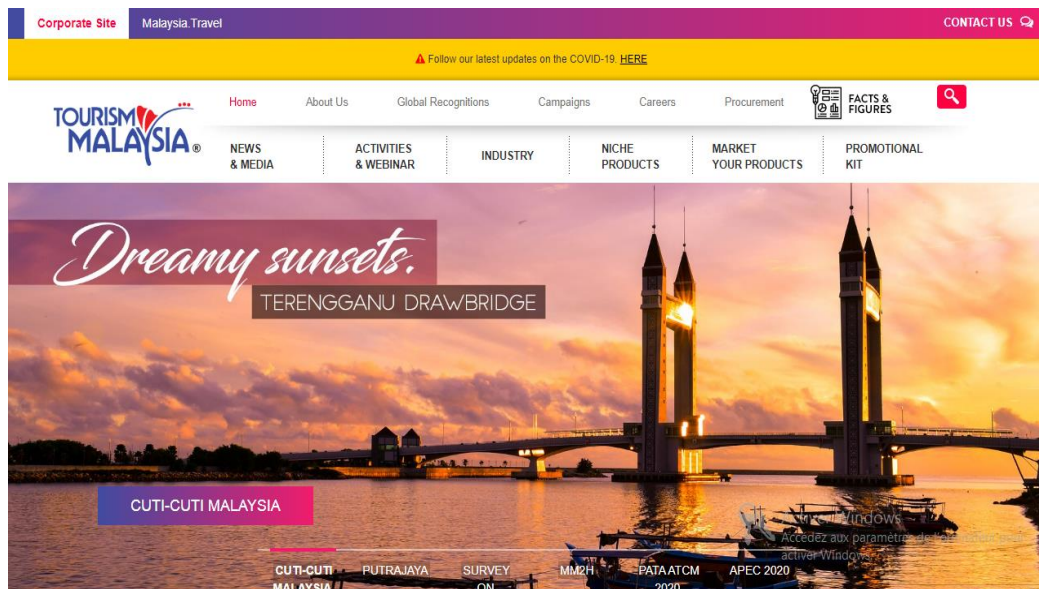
Corporate Site
Malaysia.Travel
CONTACT US

Follow our latest updates on the COVID-19. HERE

TOURISM MALAYSIA®

Home
About Us
Global Recognitions
Campaigns
Careers
Procurement
FACTS & FIGURES

NEWS & MEDIA
ACTIVITIES & WEBINAR
INDUSTRY
NICHE PRODUCTS
MARKET YOUR PRODUCTS
PROMOTIONAL KIT

Dreamy sunsets.
TERENGGANU DRAWBRIDGE

CUTI-CUTI MALAYSIA

Activer Windows
Accédez aux paramètres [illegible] activer Windows.

CUTI-CUTI MALAYSIA
PUTRAJAYA
SURVEY ON
MM2H
PATA ATCM 2020
APEC 2020